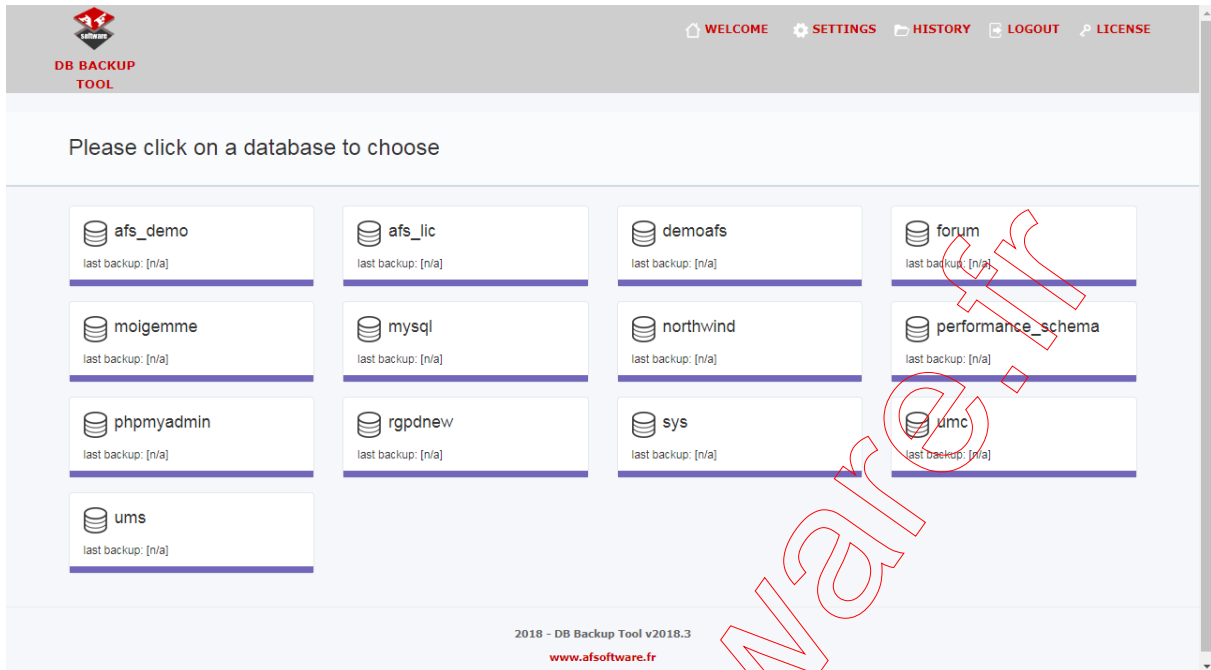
software

DB BACKUP TOOL

WELCOME SETTINGS HISTORY LOGOUT LICENSE

Please click on a database to choose

afs_demo
last backup: [n/a]

afs_lic
last backup: [n/a]

demoafs
last backup: [n/a]

forum
last backup: [n/a]

moigemme
last backup: [n/a]

mysql
last backup: [n/a]

northwind
last backup: [n/a]

performance_schema
last backup: [n/a]

phpmyadmin
last backup: [n/a]

rgpdnew
last backup: [n/a]

sys
last backup: [n/a]

umc
last backup: [n/a]

ums
last backup: [n/a]

2018 - DB Backup Tool v2018.3

www.afsoftware.fr

ware.fr